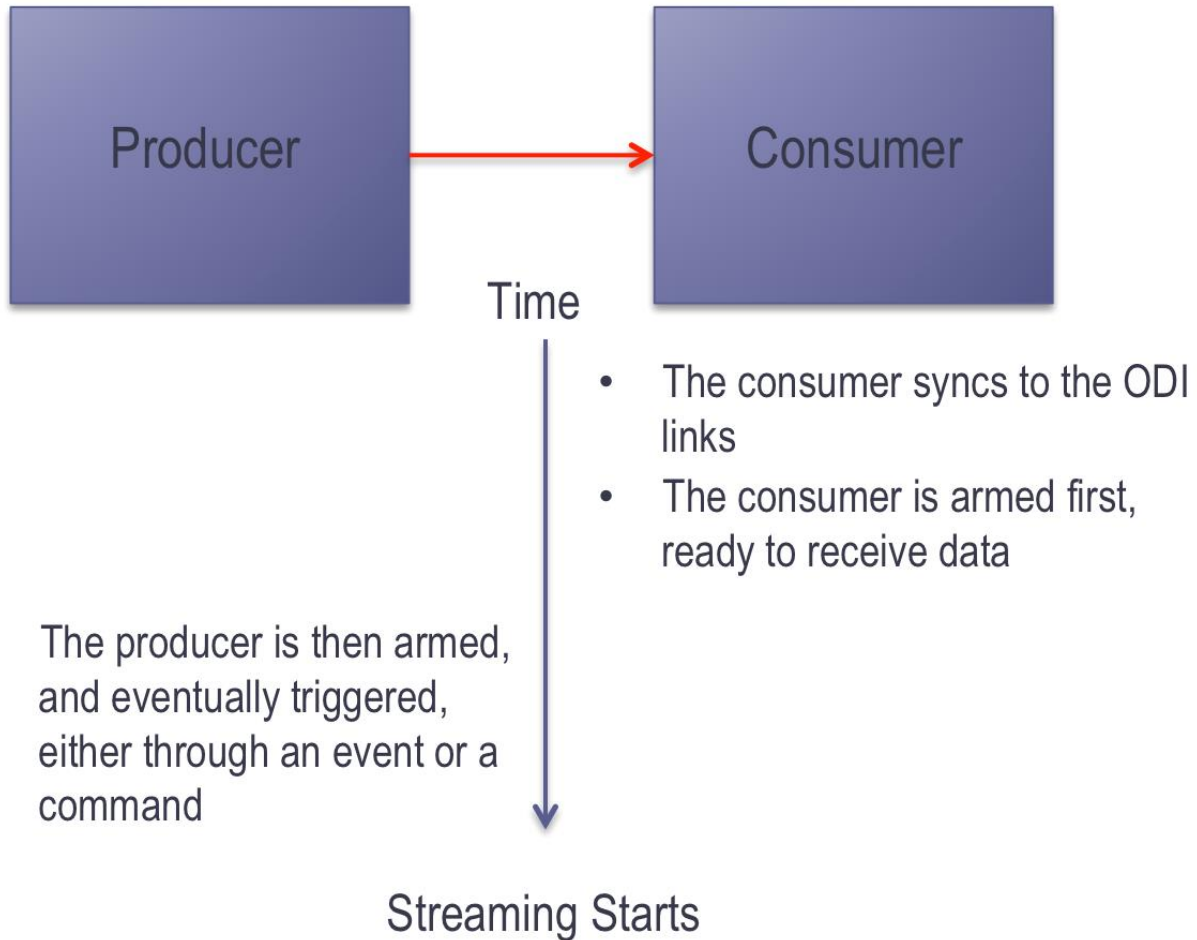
Producer

Consumer

Time

• The consumer syncs to the ODI links
• The consumer is armed first, ready to receive data

The producer is then armed, and eventually triggered, either through an event or a command

Streaming Starts